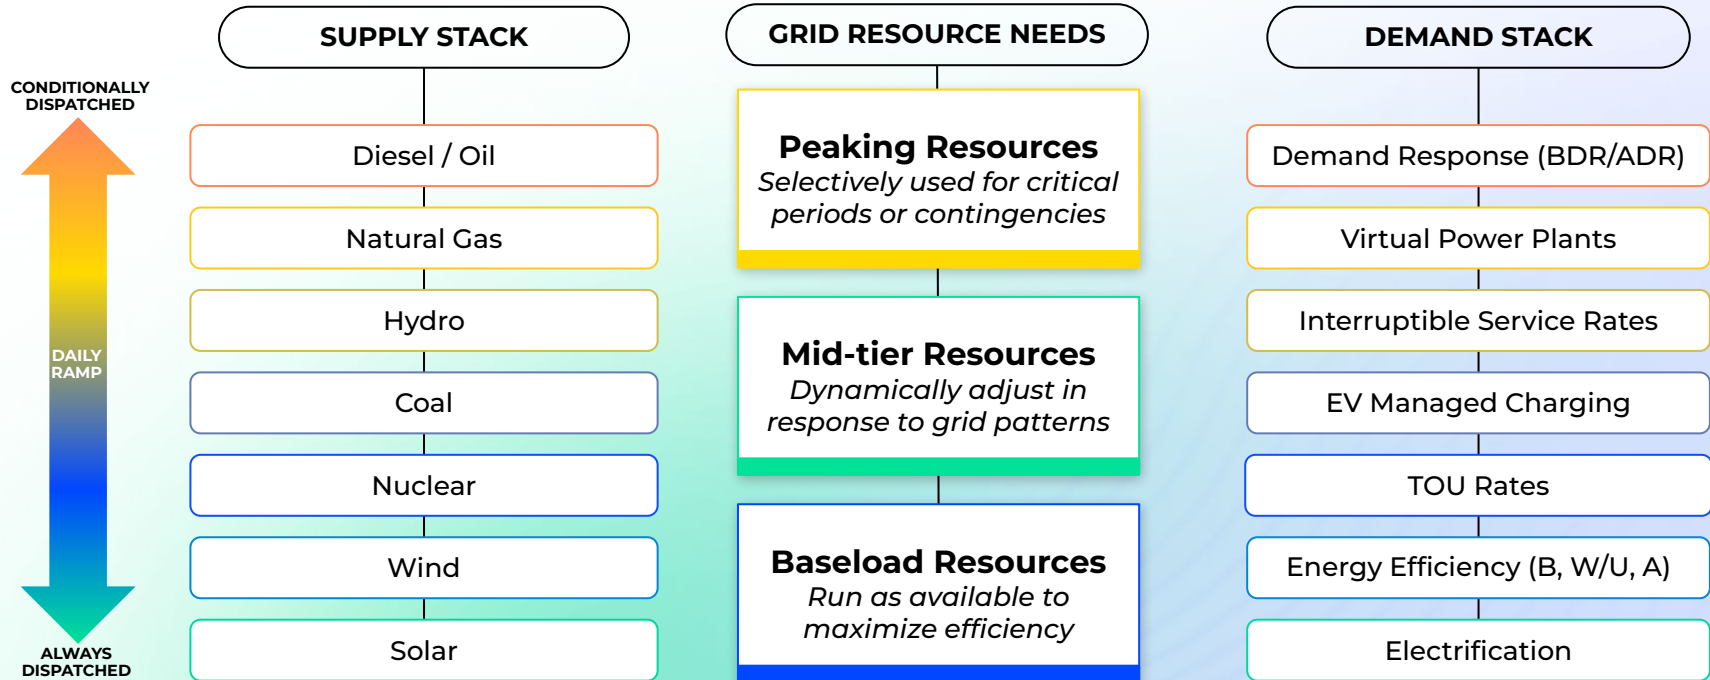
CONDITIONALLY DISPATCHED

DAILY RAMP

ALWAYS DISPATCHED

SUPPLY STACK

Diesel / Oil

Natural Gas

Hydro

Coal

Nuclear

Wind

Solar

GRID RESOURCE NEEDS

Peaking Resources
Selectively used for critical periods or contingencies

Mid-tier Resources
Dynamically adjust in response to grid patterns

Baseload Resources
Run as available to maximize efficiency

DEMAND STACK

Demand Response (BDR/ADR)

Virtual Power Plants

Interruptible Service Rates

EV Managed Charging

TOU Rates

Energy Efficiency (B, W/U, A)

Electrification